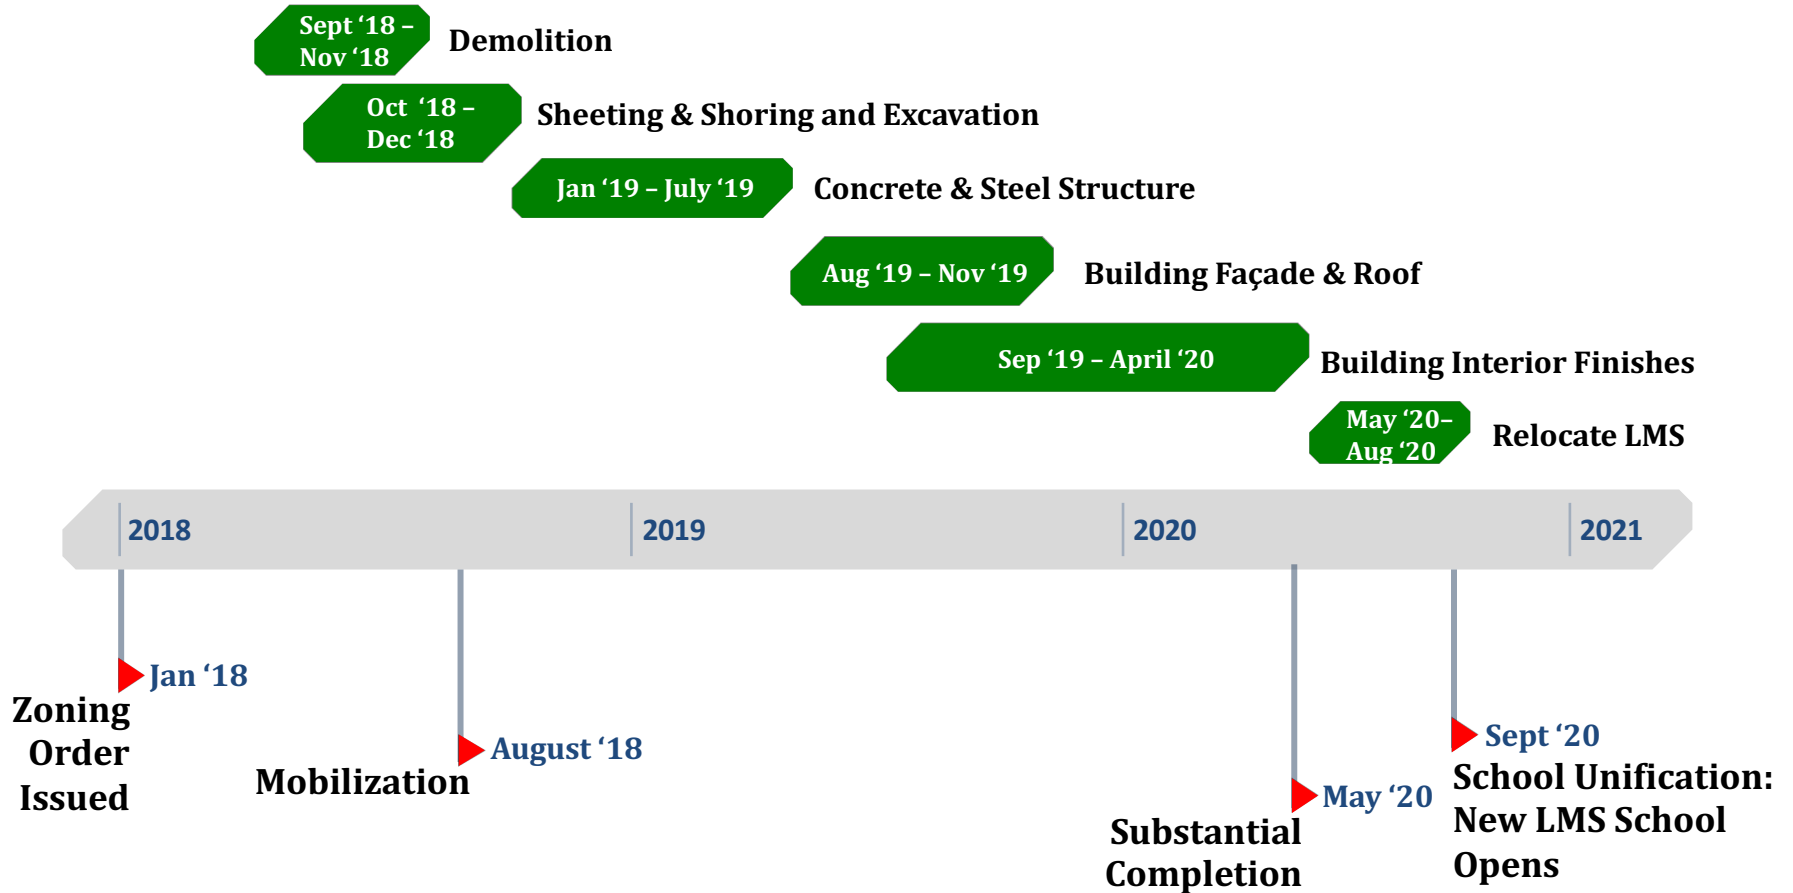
Sept ‘18 – Nov ‘18
Demolition

Oct ‘18 – Dec ‘18
Sheeting & Shoring and Excavation

Jan ‘19 – July ‘19
Concrete & Steel Structure

Aug ‘19 – Nov ‘19
Building Façade & Roof

Sep ‘19 – April ‘20
Building Interior Finishes

May ‘20– Aug ‘20
Relocate LMS

2018
2019
2020
2021

Jan ‘18
Zoning Order Issued

August ‘18
Mobilization

May ‘20
Substantial Completion

Sept ‘20
School Unification: New LMS School Opens